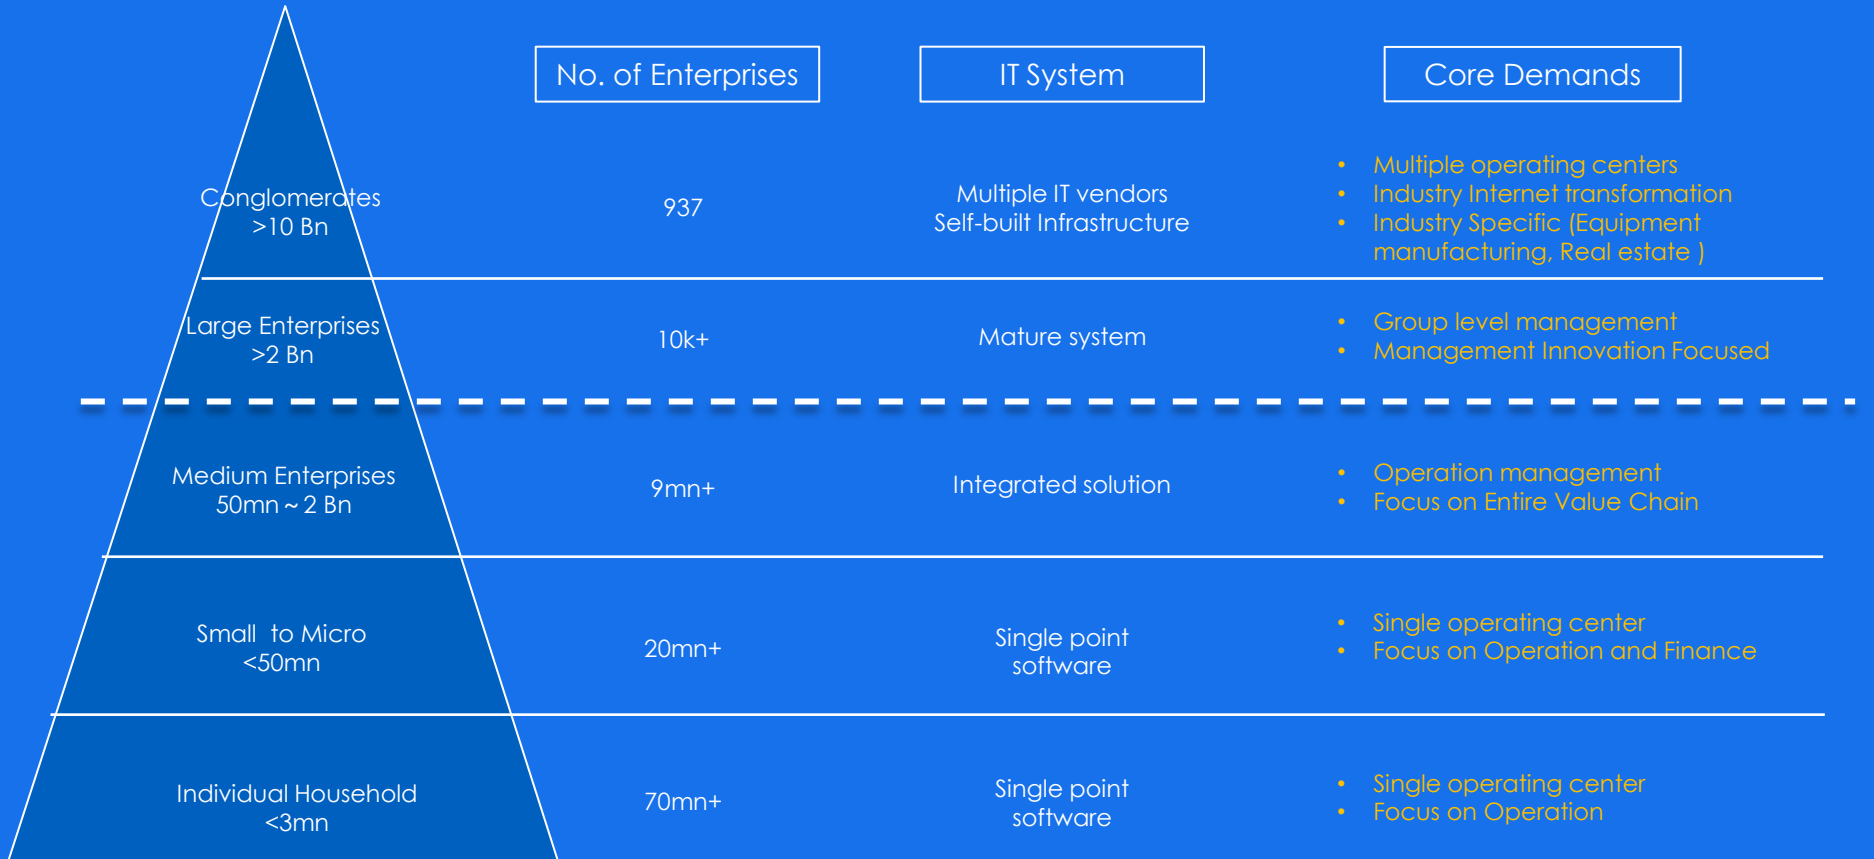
| | No. of Enterprises | IT System | Core Demands |
|---|---|---|---|
| Conglomerates >10 Bn | 937 | Multiple IT vendors Self-built Infrastructure | • Multiple operating centers • Industry Internet transformation • Industry Specific (Equipment manufacturing, Real estate ) |
| Large Enterprises >2 Bn | 10k+ | Mature system | • Group level management • Management Innovation Focused |
| Medium Enterprises 50mn ~ 2 Bn | 9mn+ | Integrated solution | • Operation management • Focus on Entire Value Chain |
| Small to Micro <50mn | 20mn+ | Single point software | • Single operating center • Focus on Operation and Finance |
| Individual Household <3mn | 70mn+ | Single point software | • Single operating center • Focus on Operation |